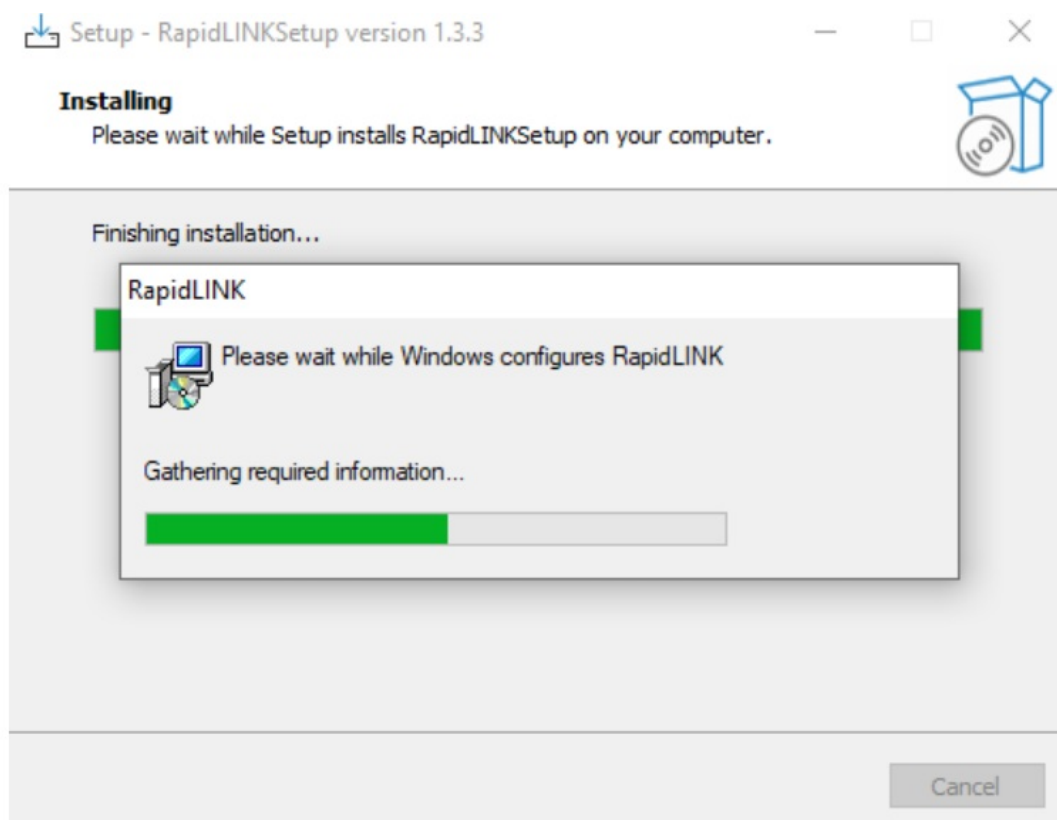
Setup - RapidLINKSetup version 1.3.3

Installing

Please wait while Setup installs RapidLINKSetup on your computer.

Finishing installation...

RapidLINK

Please wait while Windows configures RapidLINK

Gathering required information...

Cancel